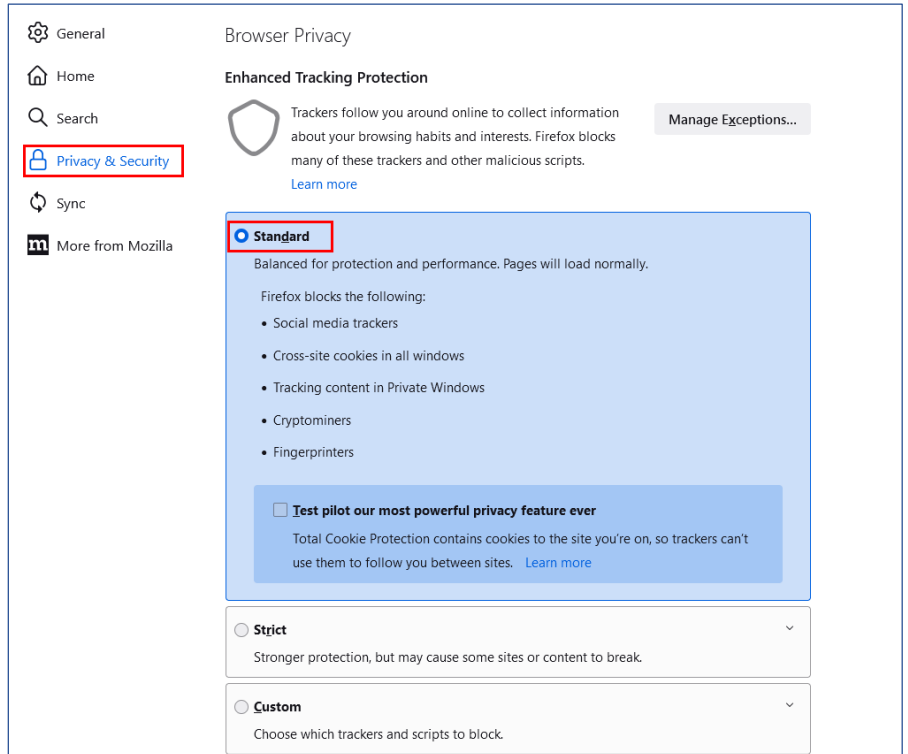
General

Home

Search

Privacy & Security

Sync

More from Mozilla

Browser Privacy

Enhanced Tracking Protection

Trackers follow you around online to collect information about your browsing habits and interests. Firefox blocks many of these trackers and other malicious scripts.

Learn more

Manage Exceptions...

Standard

Balanced for protection and performance. Pages will load normally.

Firefox blocks the following:

- Social media trackers
- Cross-site cookies in all windows
- Tracking content in Private Windows
- Cryptominers
- Fingerprinters

Test pilot our most powerful privacy feature ever

Total Cookie Protection contains cookies to the site you're on, so trackers can't use them to follow you between sites. Learn more

Strict

Stronger protection, but may cause some sites or content to break.

Custom

Choose which trackers and scripts to block.